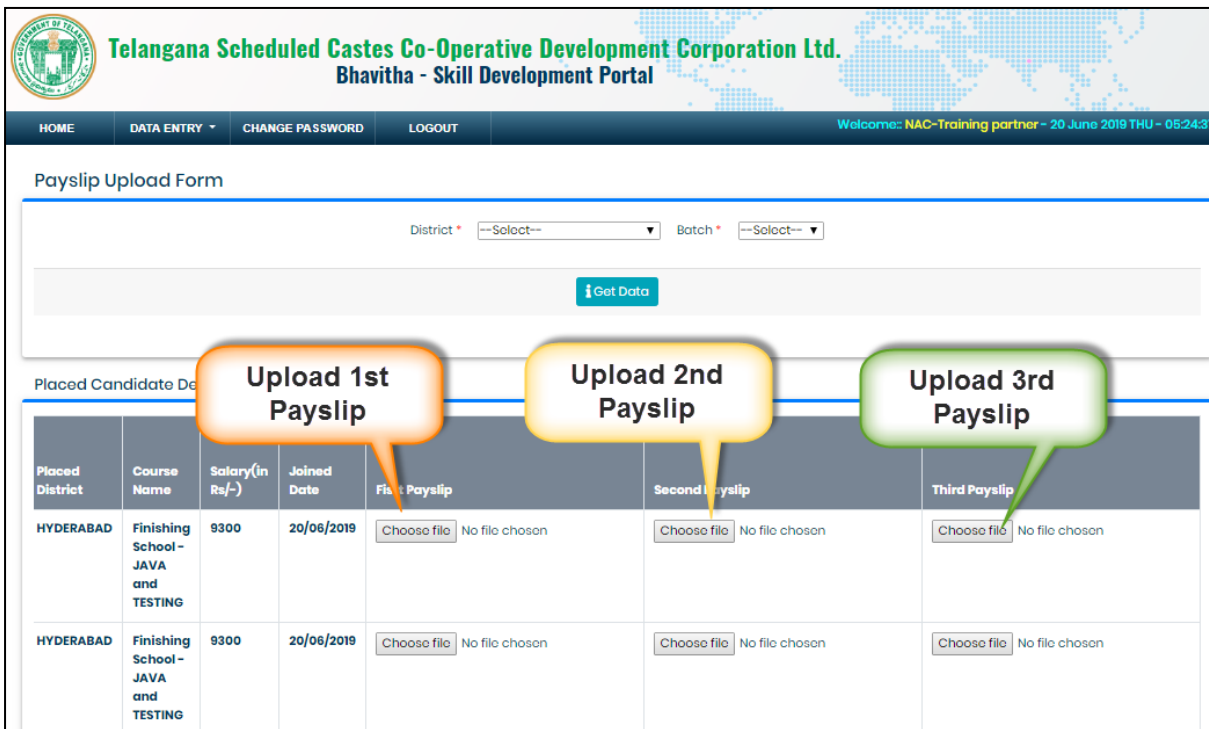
GOVERNMENT OF TELANGANA

Telangana Scheduled Castes Co-Operative Development Corporation Ltd.
Bhavitha - Skill Development Portal

HOME DATA ENTRY ▾ CHANGE PASSWORD LOGOUT

Welcome:: NAC-Training partner - 20 June 2019 THU - 05:24:3

Payslip Upload Form

District * --Select-- ▾ Batch * --Select-- ▾

Get Data

Placed Candidate De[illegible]

Upload 1st Payslip

Upload 2nd Payslip

Upload 3rd Payslip

| Placed District | Course Name | Salary(in Rs/-) | Joined Date | Fi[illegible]t Payslip | Second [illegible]yslip | Third Payslip |
|---|---|---|---|---|---|---|
| HYDERABAD | Finishing School - JAVA and TESTING | 9300 | 20/06/2019 | Choose file No file chosen | Choose file No file chosen | Choose file No file chosen |
| HYDERABAD | Finishing School - JAVA and TESTING | 9300 | 20/06/2019 | Choose file No file chosen | Choose file No file chosen | Choose file No file chosen |